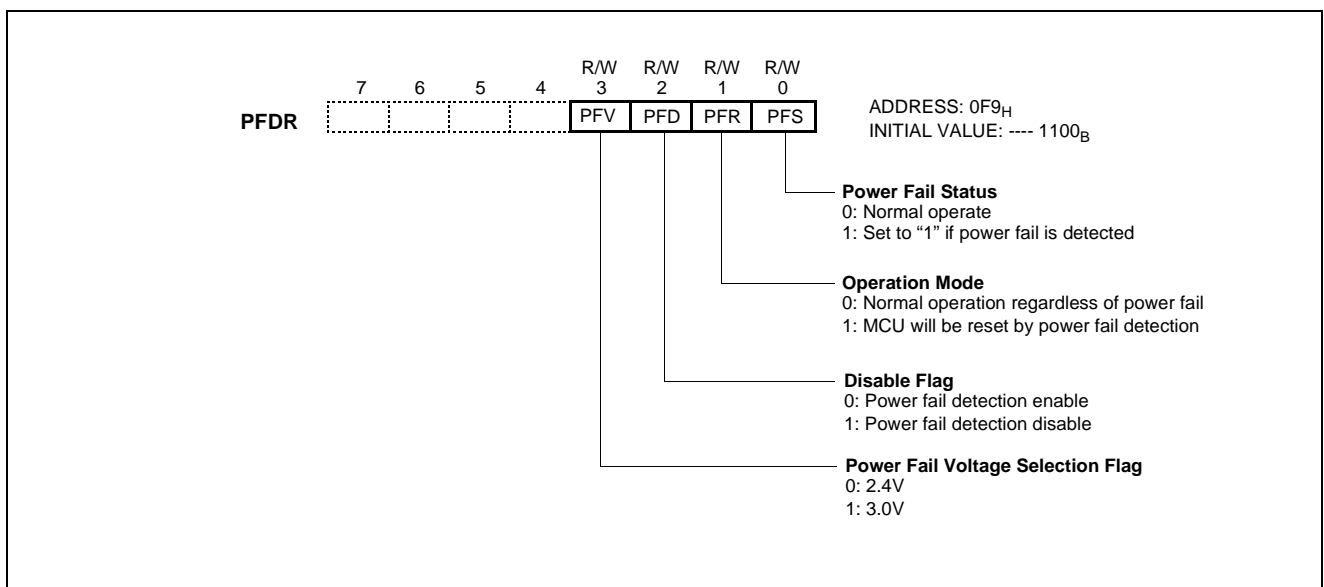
R/W R/W R/W R/W
7 6 5 4 3 2 1 0

| PFDR | | | | | PFV | PFD | PFR | PFS |
|---|---|---|---|---|---|---|---|---|

ADDRESS: $0F9_H$
INITIAL VALUE: ---- $1100_B$

**Power Fail Status**
0: Normal operate
1: Set to “1” if power fail is detected

**Operation Mode**
0: Normal operation regardless of power fail
1: MCU will be reset by power fail detection

**Disable Flag**
0: Power fail detection enable
1: Power fail detection disable

**Power Fail Voltage Selection Flag**
0: 2.4V
1: 3.0V